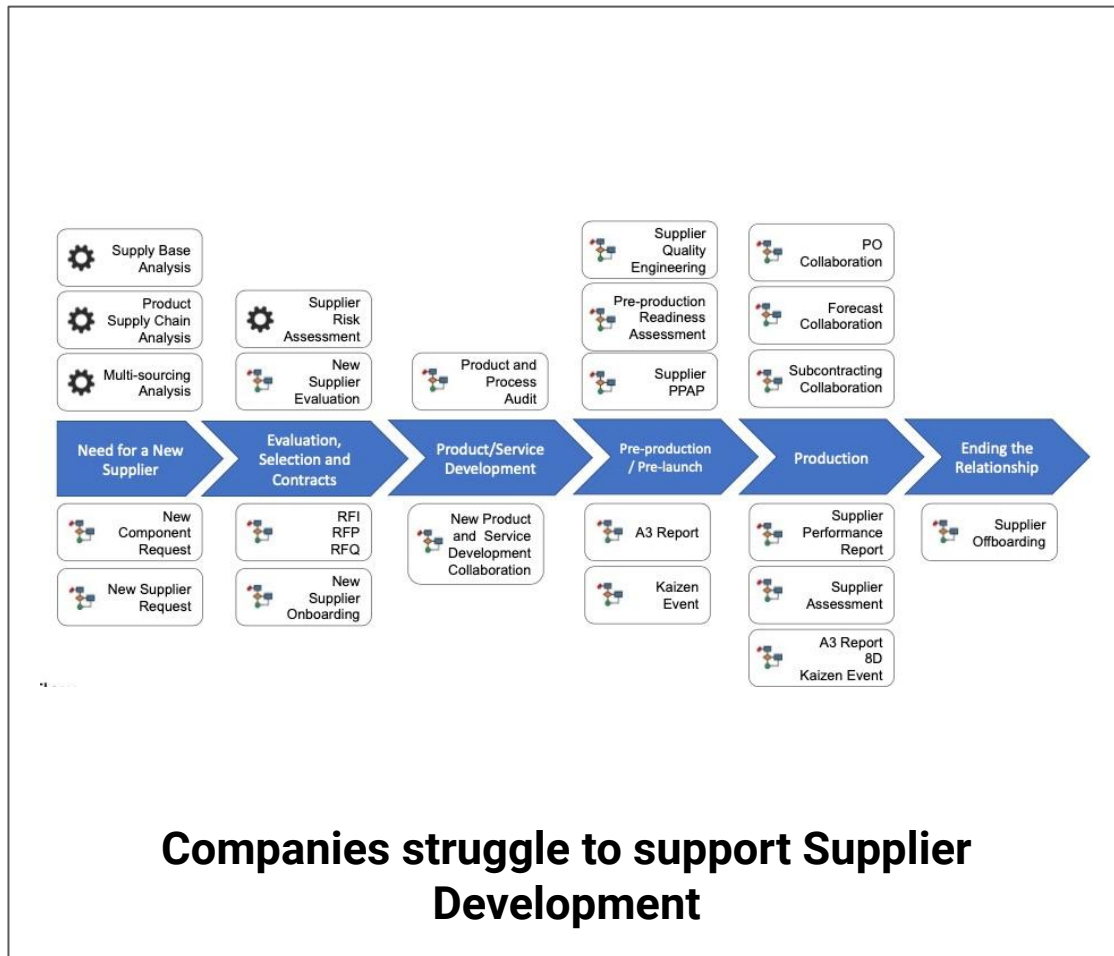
Supply Base Analysis

Product Supply Chain Analysis

Multi-sourcing Analysis

Supplier Risk Assessment

New Supplier Evaluation

Product and Process Audit

Supplier Quality Engineering

Pre-production Readiness Assessment

Supplier PPAP

PO Collaboration

Forecast Collaboration

Subcontracting Collaboration

Need for a New Supplier

Evaluation, Selection and Contracts

Product/Service Development

Pre-production / Pre-launch

Production

Ending the Relationship

New Component Request

New Supplier Request

RFI RFP RFQ

New Supplier Onboarding

New Product and Service Development Collaboration

A3 Report

Kaizen Event

Supplier Performance Report

Supplier Assessment

A3 Report 8D Kaizen Event

Supplier Offboarding

Companies struggle to support Supplier Development